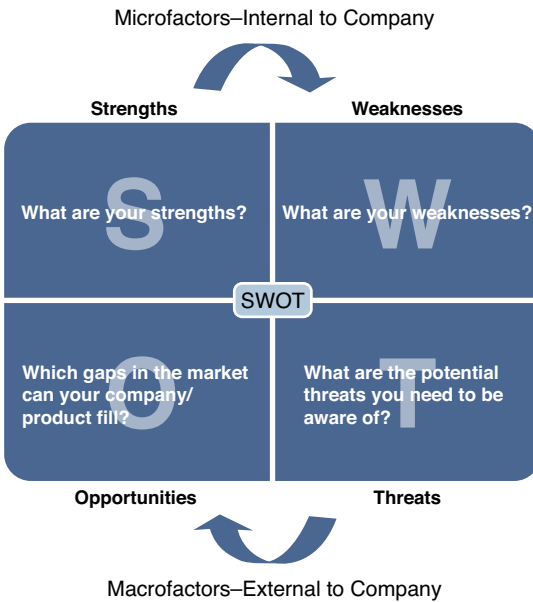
Microfactors–Internal to Company

Strengths

Weaknesses

S

What are your strengths?

W

What are your weaknesses?

SWOT

O

Which gaps in the market can your company/ product fill?

T

What are the potential threats you need to be aware of?

Opportunities

Threats

Macrofactors–External to Company